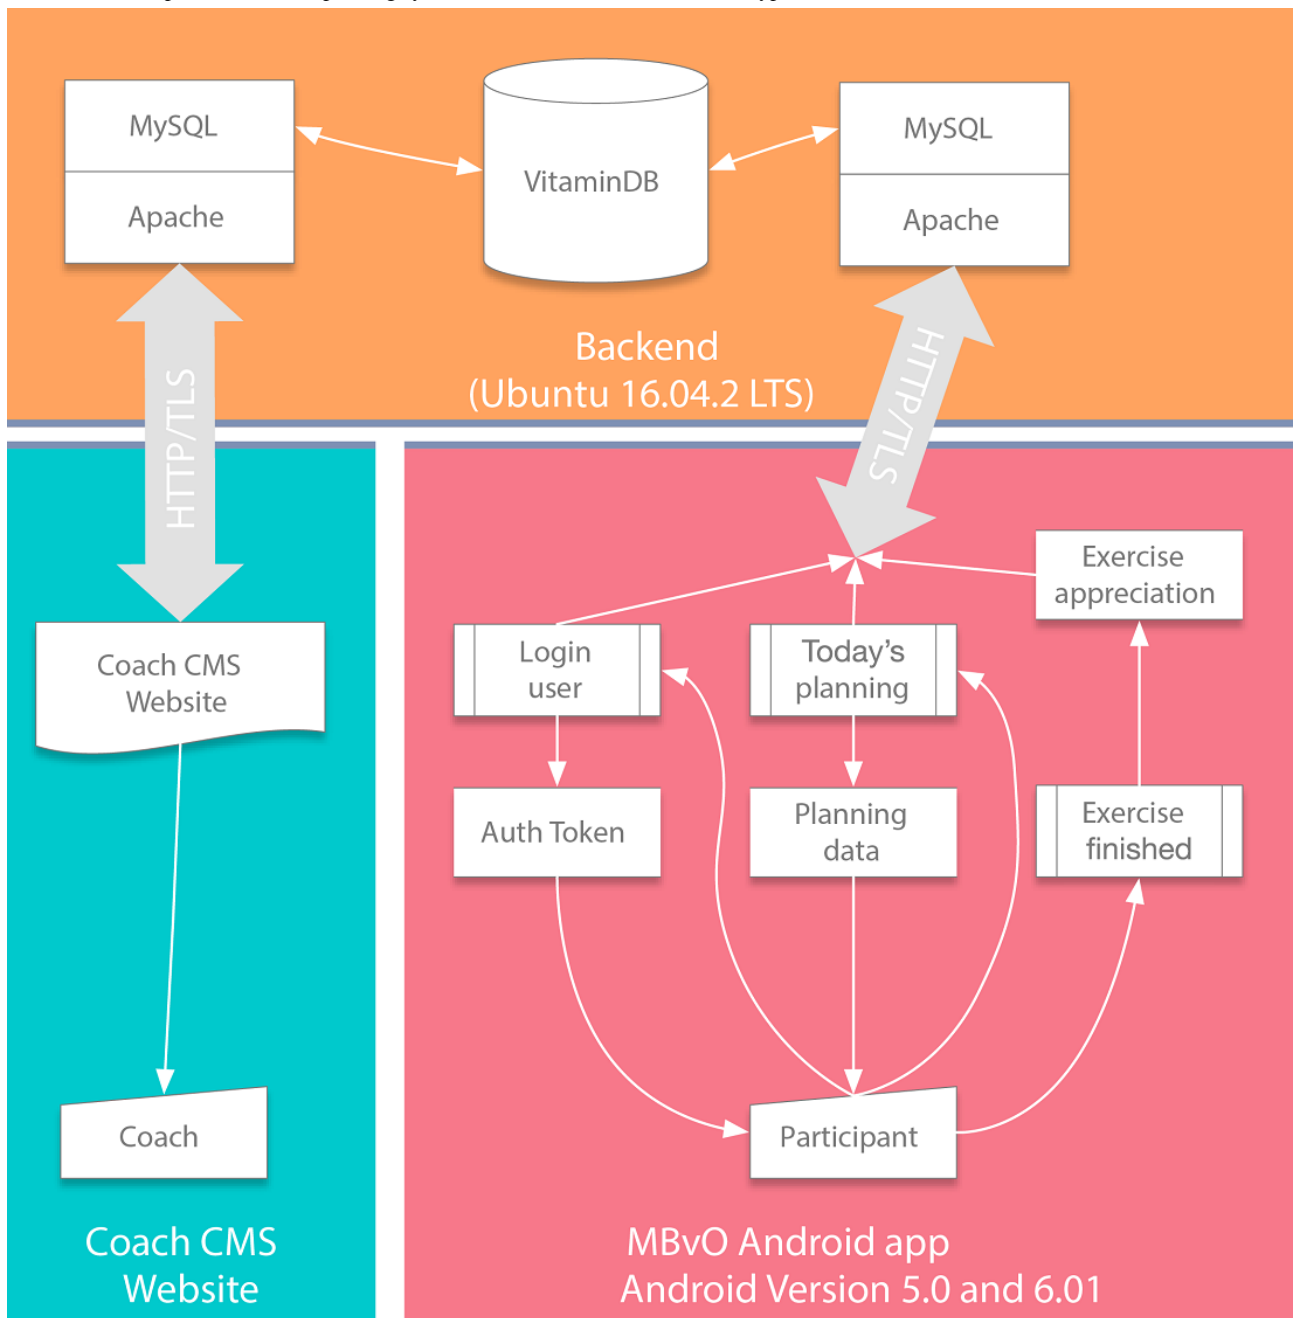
MySQL

Apache

VitaminDB

MySQL

Apache

Backend
(Ubuntu 16.04.2 LTS)

HTTP/TLS

HTTP/TLS

Coach CMS Website

Coach

Coach CMS Website

Exercise appreciation

Login user

Today's planning

Auth Token

Planning data

Exercise finished

Participant

MBvO Android app
Android Version 5.0 and 6.01